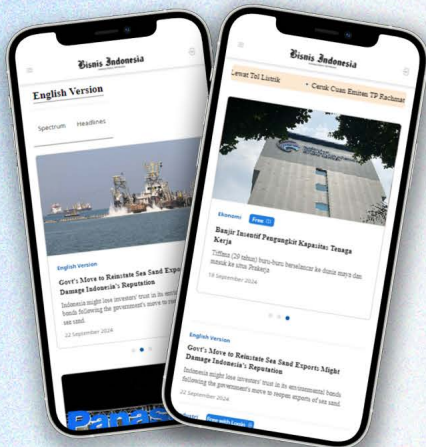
Bisnis Indonesia

English Version

Spectrum Headlines

English Version

Govt's Move to Reinstate Sea Sand Expo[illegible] Damage Indonesia's Reputation

Indonesia might lose investors' trust in its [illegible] funds following the government's move to re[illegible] sea sand.

22 September 2024

Bisnis Indonesia

Lewat Tol Listrik • Cerak Cuan Emiten TP Rachmat

Ekonomi Free

Banjir Insentif Pengungkit Kapasitas Tenaga Kerja

Tiffani (29 tahun) buru-buru bersiap ke dunia maya dan masuk ke situs Prakerja

19 September 2024

English Version

Govt's Move to Reinstate Sea Sand Exports Might Damage Indonesia's Reputation

Indonesia might lose investors' trust in its environmental funds following the government's move to reopen exports of sea sand.

22 September 2024